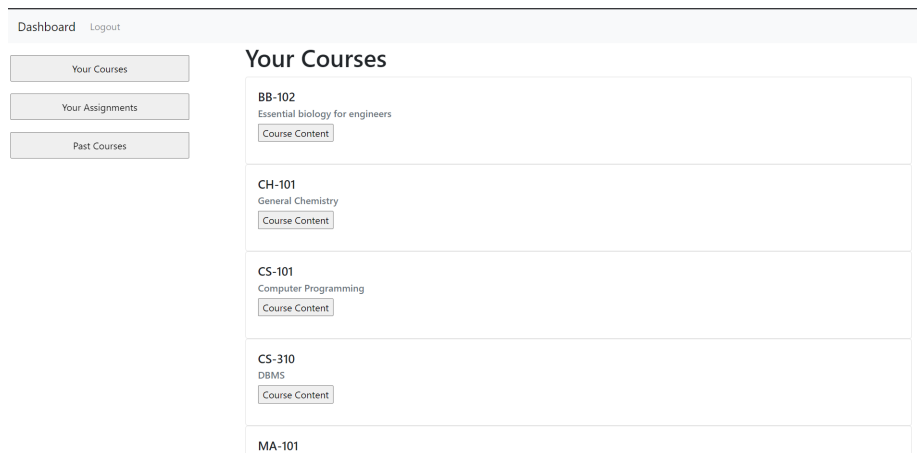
Dashboard Logout

Your Courses

Your Assignments

Past Courses

Your Courses

BB-102
Essential biology for engineers
Course Content

CH-101
General Chemistry
Course Content

CS-101
Computer Programming
Course Content

CS-310
DBMS
Course Content

MA-101